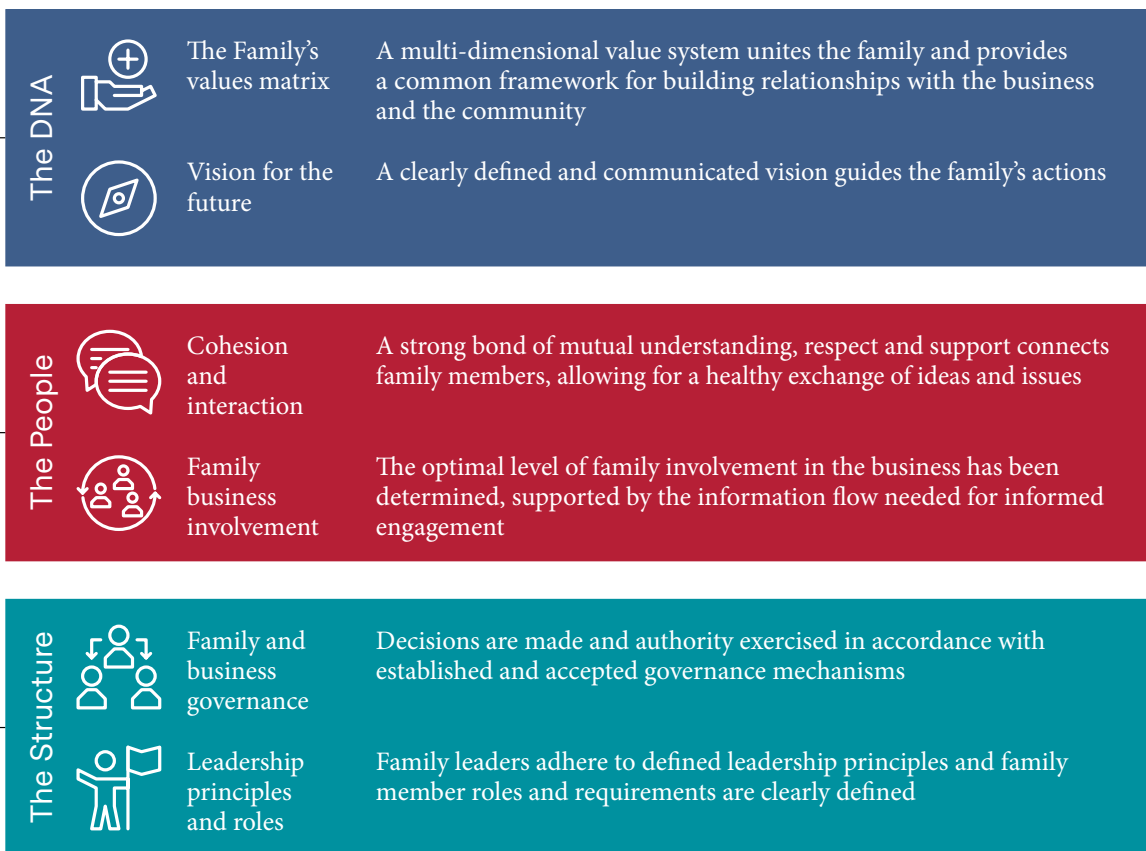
The DNA

The Family's values matrix

A multi-dimensional value system unites the family and provides a common framework for building relationships with the business and the community

Vision for the future

A clearly defined and communicated vision guides the family's actions

The People

Cohesion and interaction

A strong bond of mutual understanding, respect and support connects family members, allowing for a healthy exchange of ideas and issues

Family business involvement

The optimal level of family involvement in the business has been determined, supported by the information flow needed for informed engagement

The Structure

Family and business governance

Decisions are made and authority exercised in accordance with established and accepted governance mechanisms

Leadership principles and roles

Family leaders adhere to defined leadership principles and family member roles and requirements are clearly defined